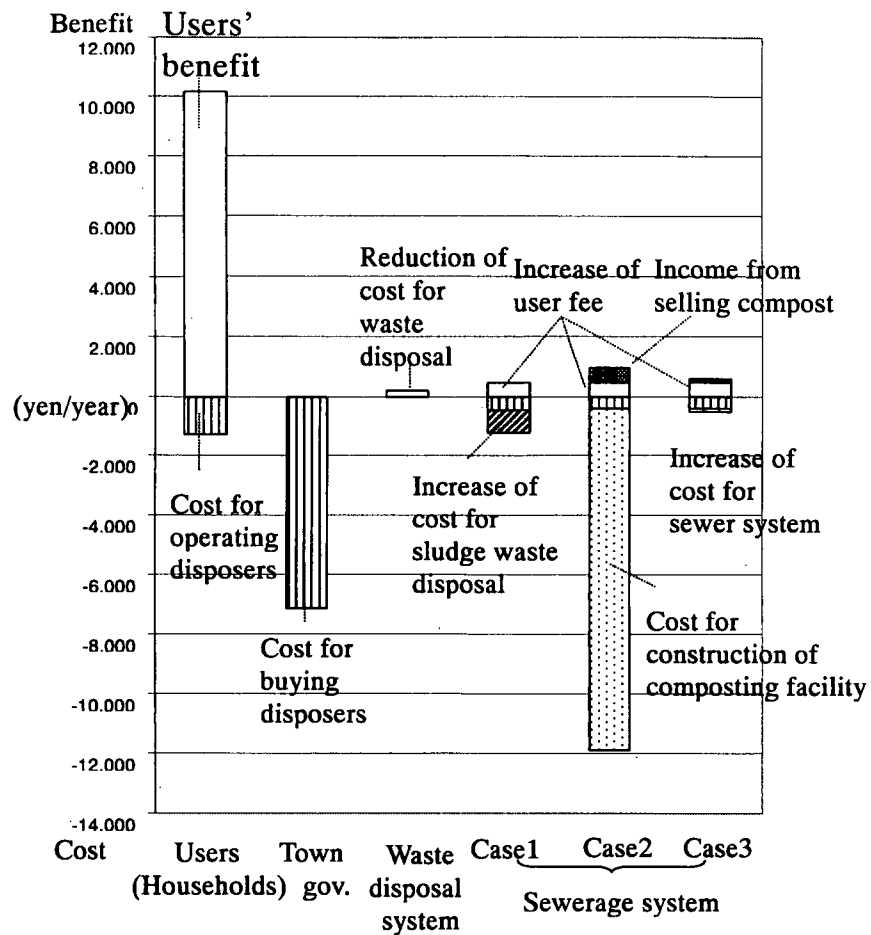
Benefit Users' benefit

12.000
10.000
8.000
6.000
4.000
2.000
(yen/year) 0
-2.000
-4.000
-6.000
-8.000
-10.000
-12.000
-14.000

Cost

Reduction of cost for waste disposal

Increase of user fee

Income from selling compost

Cost for operating disposers

Cost for buying disposers

Increase of cost for sludge waste disposal

Increase of cost for sewer system

Cost for construction of composting facility

Users (Households)

Town gov.

Waste disposal system

Case1

Case2

Case3

Sewerage system